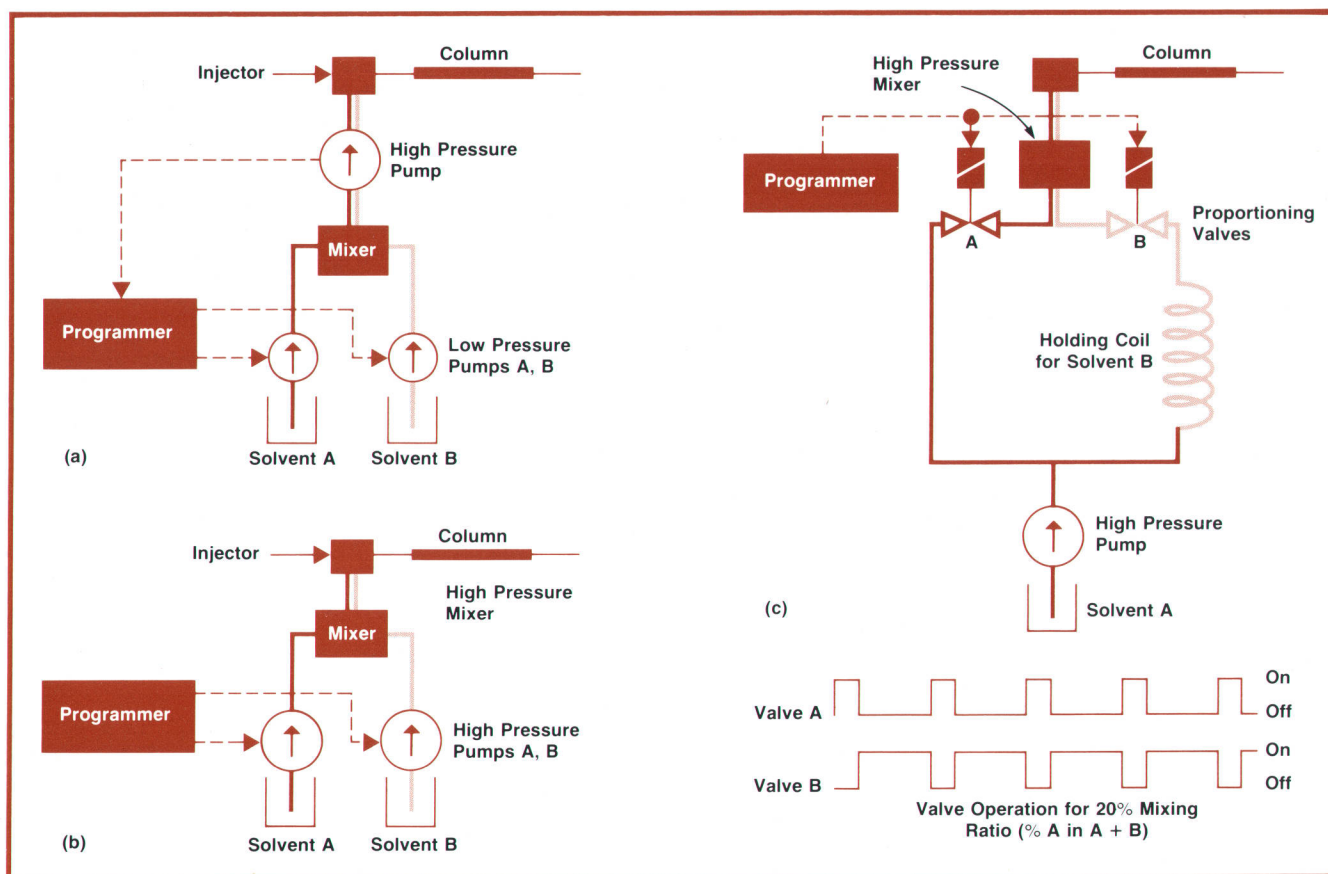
Injector
Column
High Pressure Pump
Mixer
Programmer
Low Pressure Pumps A, B
(a)
Solvent A
Solvent B

Injector
Column
High Pressure Mixer
Mixer
Programmer
High Pressure Pumps A, B
(b)
Solvent A
Solvent B

High Pressure Mixer
Column
Programmer
A
B
Proportioning Valves
Holding Coil for Solvent B
High Pressure Pump
(c)
Solvent A

Valve A
On
Off
Valve B
On
Off
Valve Operation for 20% Mixing Ratio (% A in A + B)